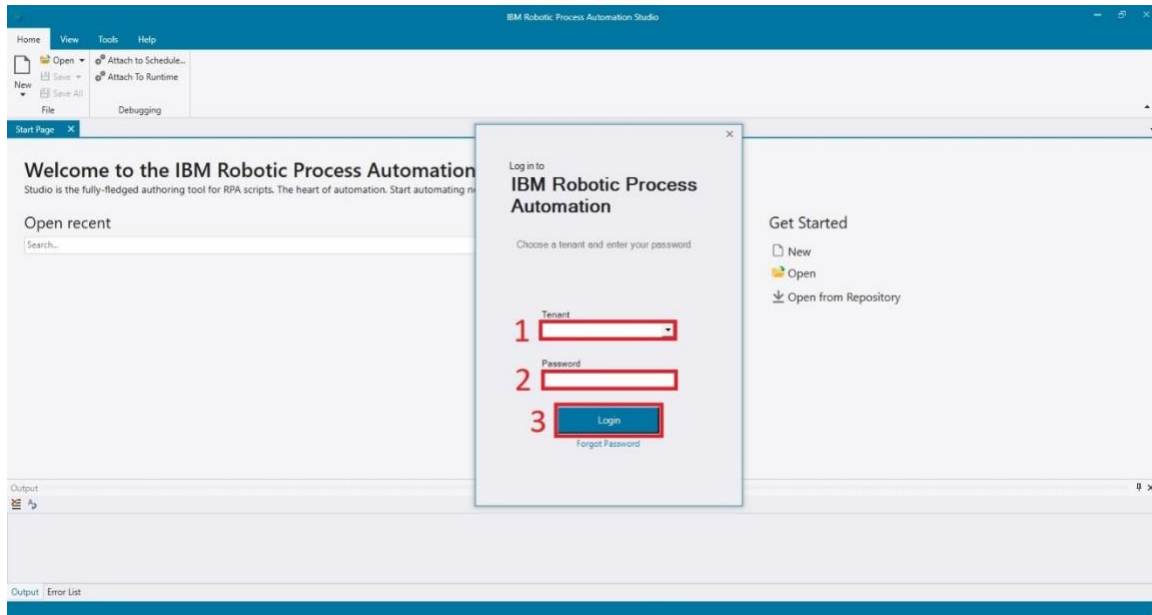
IBM Robotic Process Automation Studio

Home View Tools Help

New Open Save Save All File

Attach to Schedule... Attach To Runtime Debugging

Start Page ×

Welcome to the IBM Robotic Process Automation

Studio is the fully-fledged authoring tool for RPA scripts. The heart of automation. Start automating n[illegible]

Open recent

Search...

Log in to

IBM Robotic Process Automation

Choose a tenant and enter your password

Tenant

1

Password

2

3

Login

Forgot Password

Get Started

New

Open

Open from Repository

Output

Output Error List